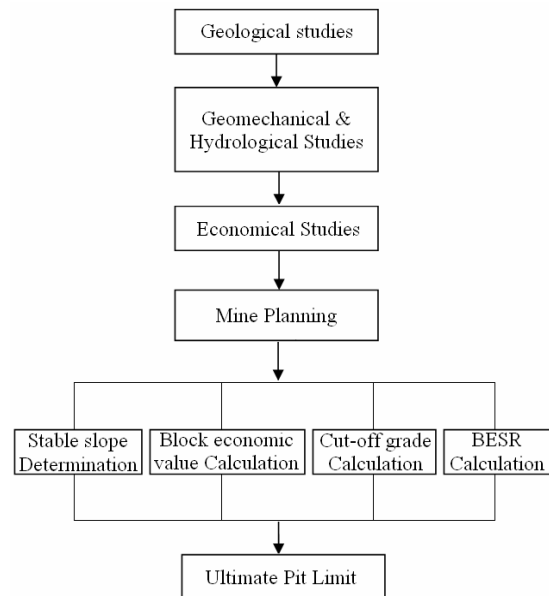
Geological studies

Geomechanical & Hydrological Studies

Economical Studies

Mine Planning

Stable slope Determination

Block economic value Calculation

Cut-off grade Calculation

BESR Calculation

Ultimate Pit Limit